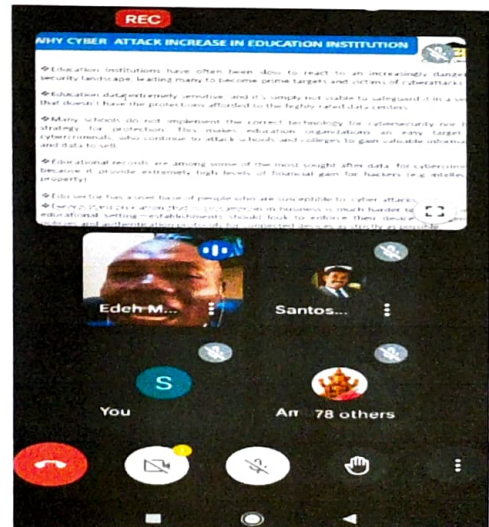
REC

WHY CYBER ATTACK INCREASE IN EDUCATION INSTITUTION

❖Education institutions have often been slow to react to an increasingly danger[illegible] security landscape leading many to become prime targets and victims of cyberattacks

❖Education data extremely sensitive and it's simply not viable to safeguard it in a s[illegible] that doesn't have the protections afforded to the highly rated data centers.

❖Many schools do not implement the correct technology for cybersecurity nor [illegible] strategy for protection. This makes education organization an easy target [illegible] cybercriminals who continue to attack schools and colleges to gain valuable informa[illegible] and data to sell

❖Educational records are among some of the most sought after data for cybercrimi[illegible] because it provide extremely high levels of financial gain for hackers (e.g. intelle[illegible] property)

❖The sector has a vast base of people who are susceptible to cyber attacks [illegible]

❖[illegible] educational setting – establishments should look to enforce their device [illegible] policies and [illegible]

Edeh M...

Santos...

S

You

An 78 others